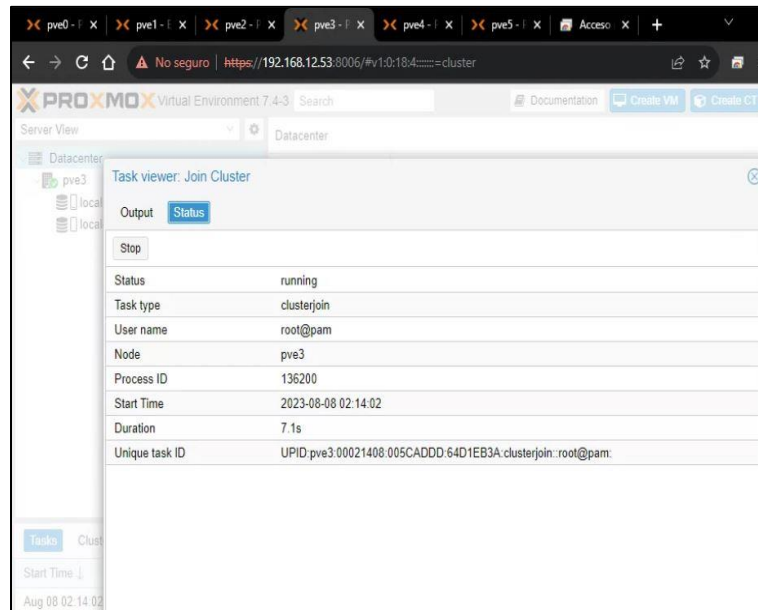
pve0 - F × pve1 - F × pve2 - F × pve3 - F × pve4 - F × pve5 - F × Acceso × +

No seguro | https://192.168.12.53:8006/#v1:0:18:4::::::=cluster

PROXMOX Virtual Environment 7.4-3 Search

Documentation Create VM Create CT

Server View

Datacenter

Datacenter

pve3

local

local

Task viewer: Join Cluster

Output Status

Stop

| Status | running |
|---|---|
| Task type | clusterjoin |
| User name | root@pam |
| Node | pve3 |
| Process ID | 136200 |
| Start Time | 2023-08-08 02:14:02 |
| Duration | 7.1s |
| Unique task ID | UPID:pve3:00021408:005CADDD:64D1EB3A:clusterjoin::root@pam: |

Tasks Clust

Start Time

Aug 08 02:14:02